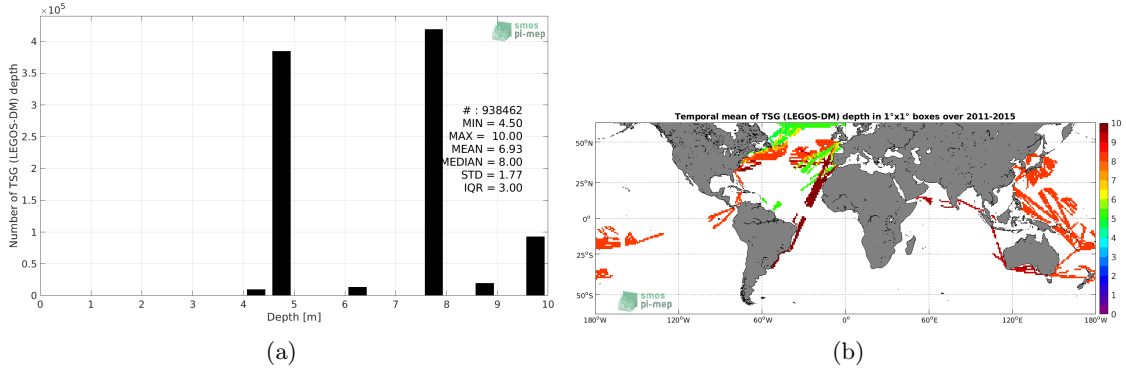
$\times 10^5$

smos pi-mep

Number of TSG (LEGOS-DM) depth

4
3.5
3
2.5
2
1.5
1
0.5
0

# : 938462
MIN = 4.50
MAX = 10.00
MEAN = 6.93
MEDIAN = 8.00
STD = 1.77
IQR = 3.00

0 1 2 3 4 5 6 7 8 9 10
Depth [m]

(a)

Temporal mean of TSG (LEGOS-DM) depth in 1°x1° boxes over 2011-2015

50°N
25°N
0°
25°S
50°S

180°W 120°W 60°W 0° 60°E 120°E 180°W

10 9 8 7 6 5 4 3 2 1 0

smos pi-mep

(b)